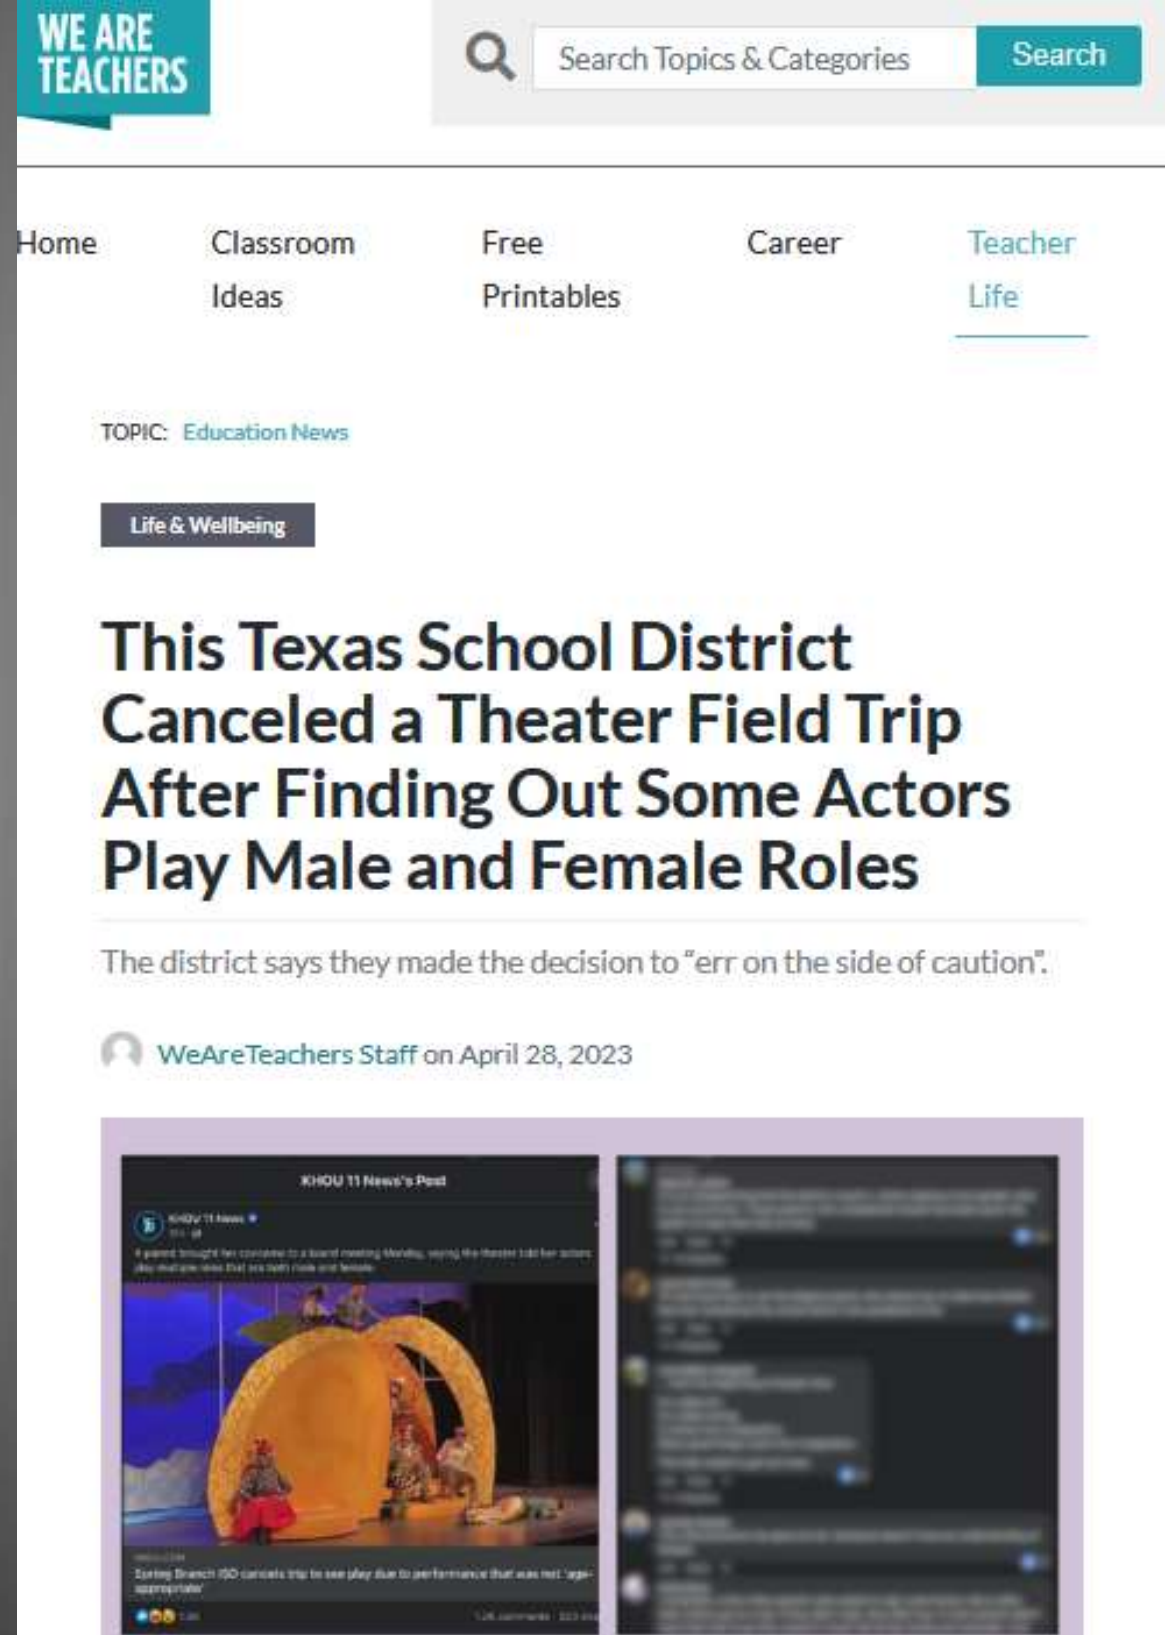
WE ARE TEACHERS

Search Topics & Categories

Search

Home

Classroom Ideas

Free Printables

Career

Teacher Life

TOPIC: Education News

Life & Wellbeing

This Texas School District Canceled a Theater Field Trip After Finding Out Some Actors Play Male and Female Roles

The district says they made the decision to "err on the side of caution".

WeAreTeachers Staff on April 28, 2023

KHOU 11 News's Post

KHOU 11 News

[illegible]

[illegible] ISD cancels trip to see play due to performance that was not 'age-appropriate'

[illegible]